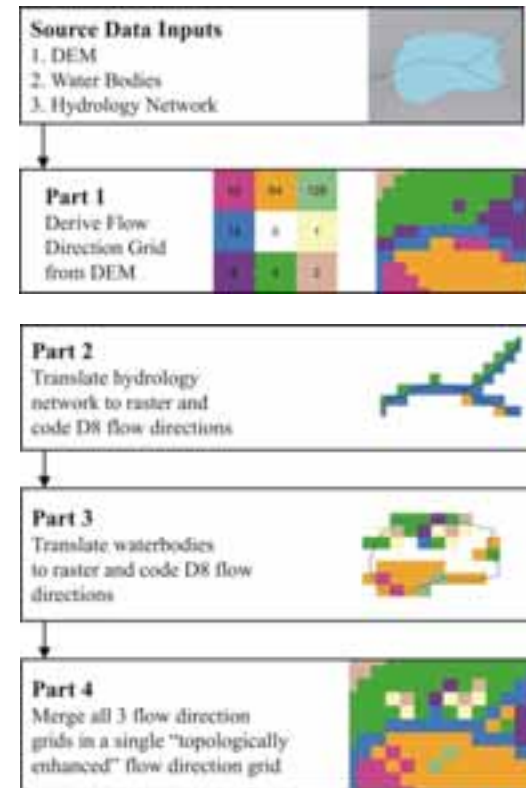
**Source Data Inputs**
1. DEM
2. Water Bodies
3. Hydrology Network

**Part 1**
Derive Flow Direction Grid from DEM

| 32 | 64 | 128 |
|---|---|---|
| 16 | 0 | 1 |
| 8 | 4 | 2 |

**Part 2**
Translate hydrology network to raster and code D8 flow directions

**Part 3**
Translate waterbodies to raster and code D8 flow directions

**Part 4**
Merge all 3 flow direction grids in a single "topologically enhanced" flow direction grid